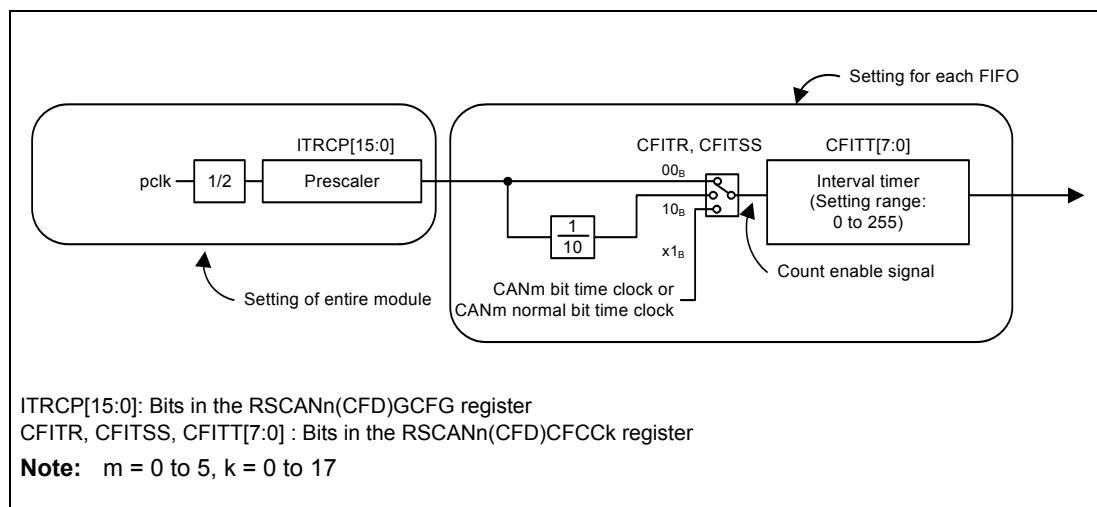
Setting for each FIFO

ITRCP[15:0]

pclk 1/2 Prescaler

CFITR, CFITSS

CFITT[7:0]

$00_B$

$10_B$

$x1_B$

$\frac{1}{10}$

Interval timer (Setting range: 0 to 255)

Count enable signal

CANm bit time clock or CANm normal bit time clock

Setting of entire module

ITRCP[15:0]: Bits in the RSCANn(CFD)GCFG register
CFITR, CFITSS, CFITT[7:0] : Bits in the RSCANn(CFD)CFCCk register

**Note:** m = 0 to 5, k = 0 to 17